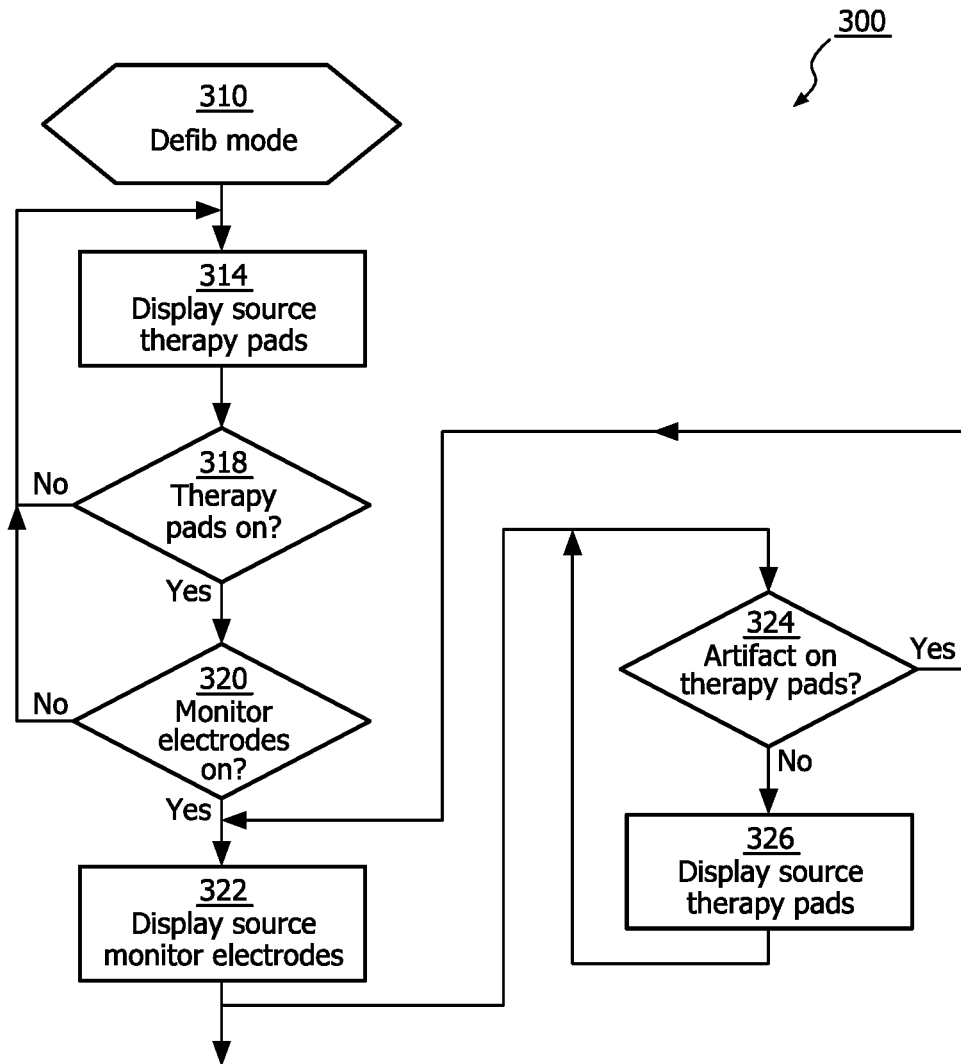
300

310
Defib mode

314
Display source therapy pads

318
Therapy pads on?

No

Yes

320
Monitor electrodes on?

No

Yes

322
Display source monitor electrodes

324
Artifact on therapy pads?

Yes

No

326
Display source therapy pads